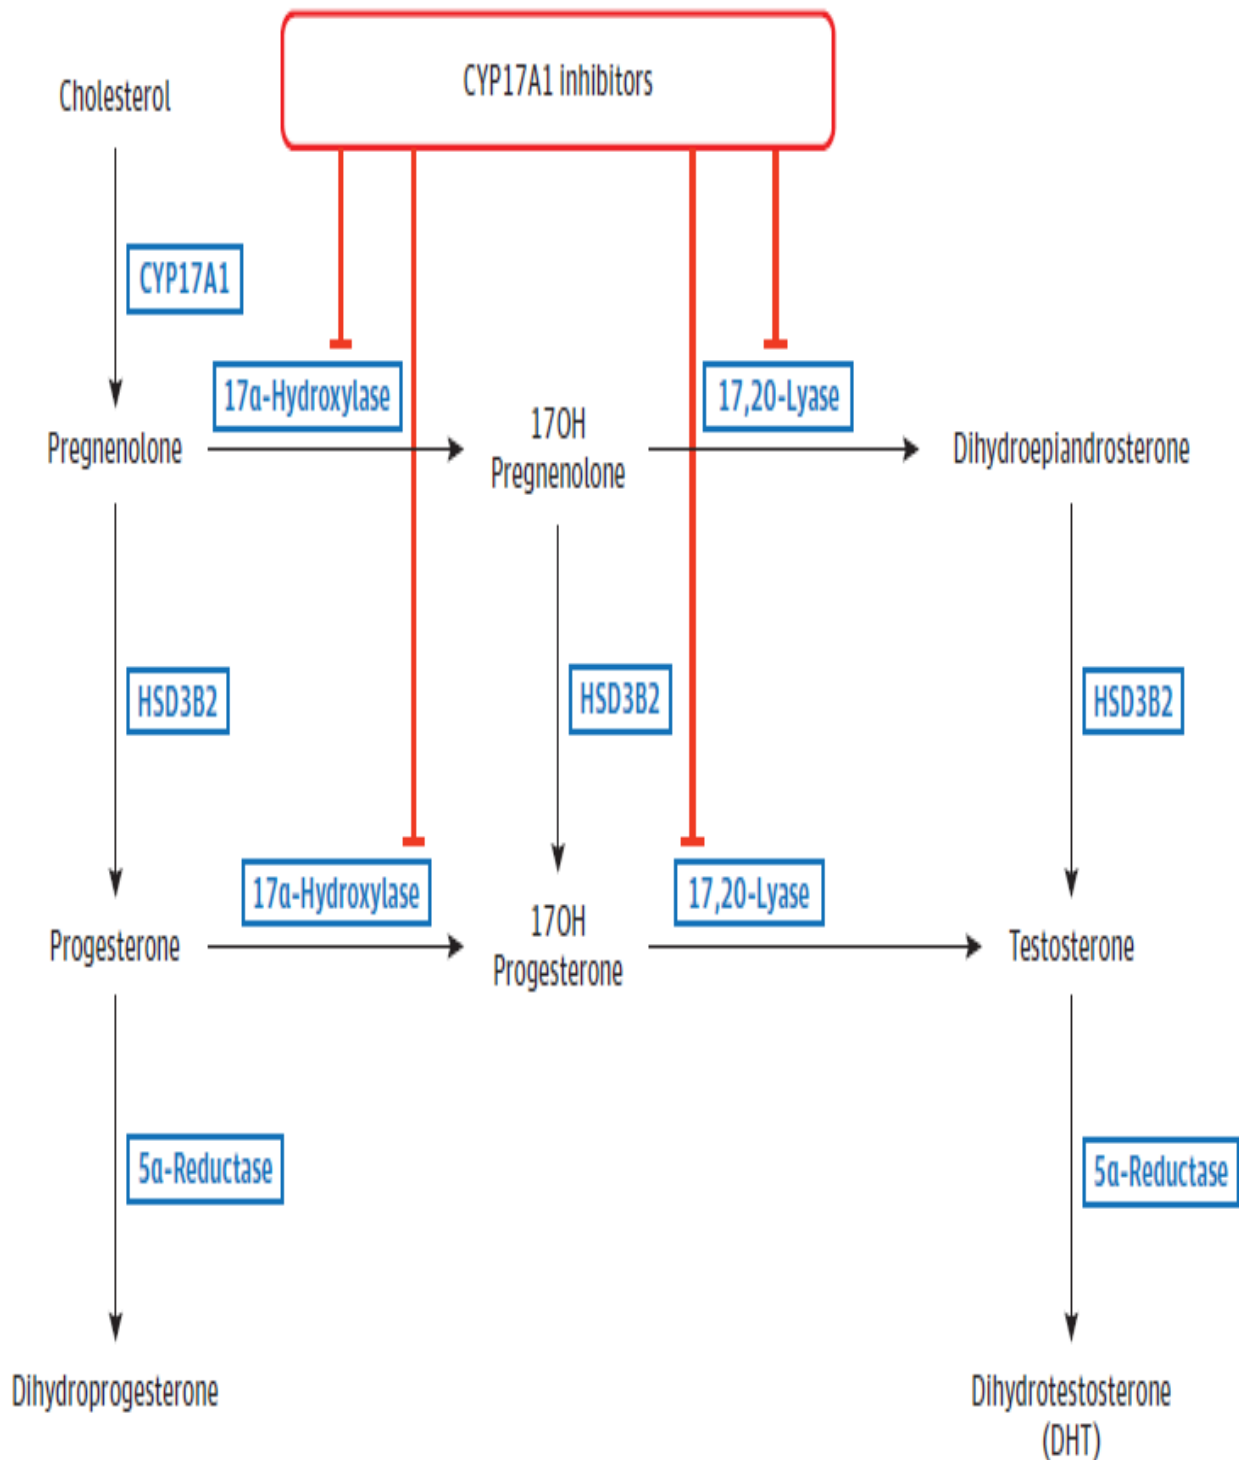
CYP17A1 inhibitors

Cholesterol

CYP17A1

17α-Hydroxylase

17,20-Lyase

Pregnenolone

17OH Pregnenolone

Dihydroepiandrosterone

HSD3B2

HSD3B2

HSD3B2

17α-Hydroxylase

17,20-Lyase

Progesterone

17OH Progesterone

Testosterone

5α-Reductase

5α-Reductase

Dihydroprogesterone

Dihydrotestosterone (DHT)